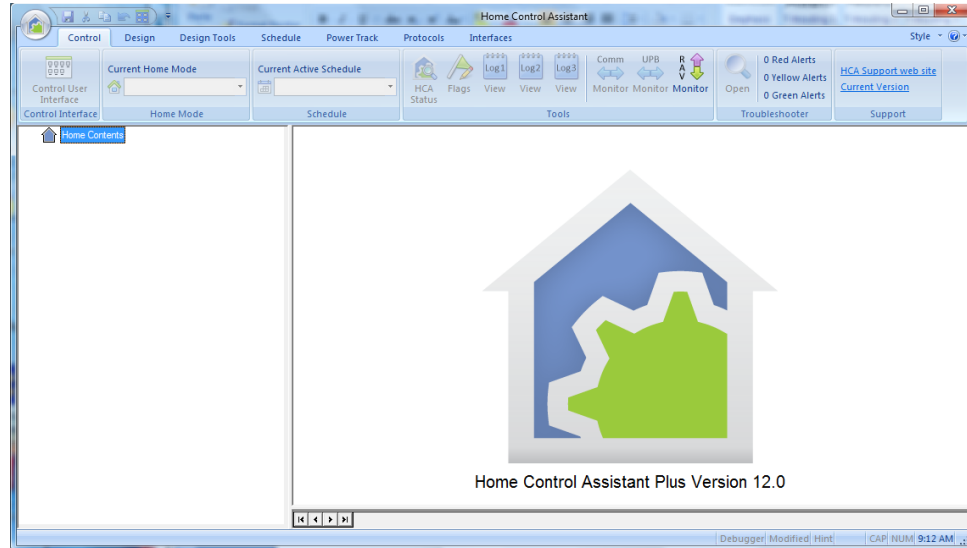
Home Control Assistant

Control Design Design Tools Schedule Power Track Protocols Interfaces

Style

Control User Interface
Control Interface

Current Home Mode
Home Mode

Current Active Schedule
Schedule

HCA Status Flags Log1 View Log2 View Log3 View Comm Monitor UPB Monitor RAV Monitor
Tools

Open
0 Red Alerts
0 Yellow Alerts
0 Green Alerts
Troubleshooter

HCA Support web site
Current Version
Support

Home Contents

Home Control Assistant Plus Version 12.0

Debugger Modified Hint CAP NUM 9:12 AM